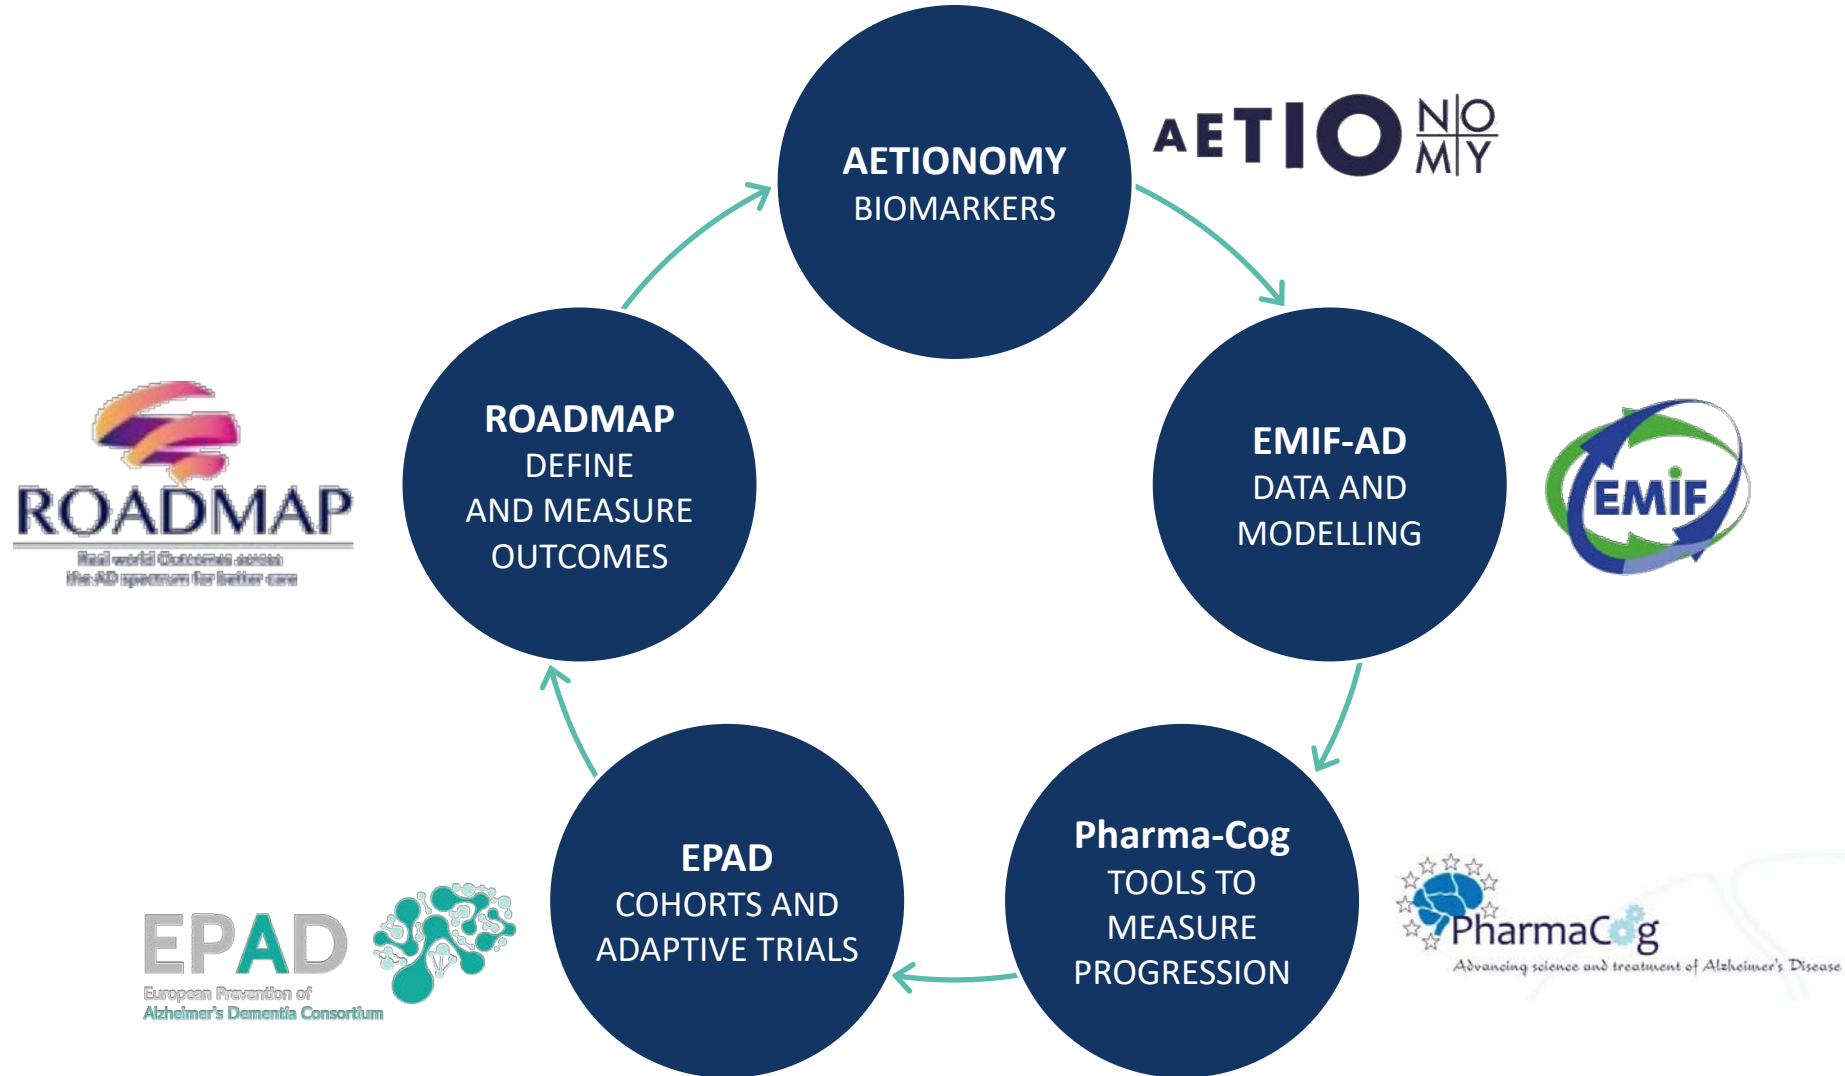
AETIONOMY
BIOMARKERS

AETIONOMY

EMIF-AD
DATA AND MODELLING

EMIF

Pharma-Cog
TOOLS TO MEASURE PROGRESSION

PharmaCog
Advancing science and treatment of Alzheimer's Disease

EPAD
COHORTS AND ADAPTIVE TRIALS

EPAD
European Prevention of Alzheimer's Dementia Consortium

ROADMAP
DEFINE AND MEASURE OUTCOMES

ROADMAP
Real world Outcomes across the AD spectrum for better care